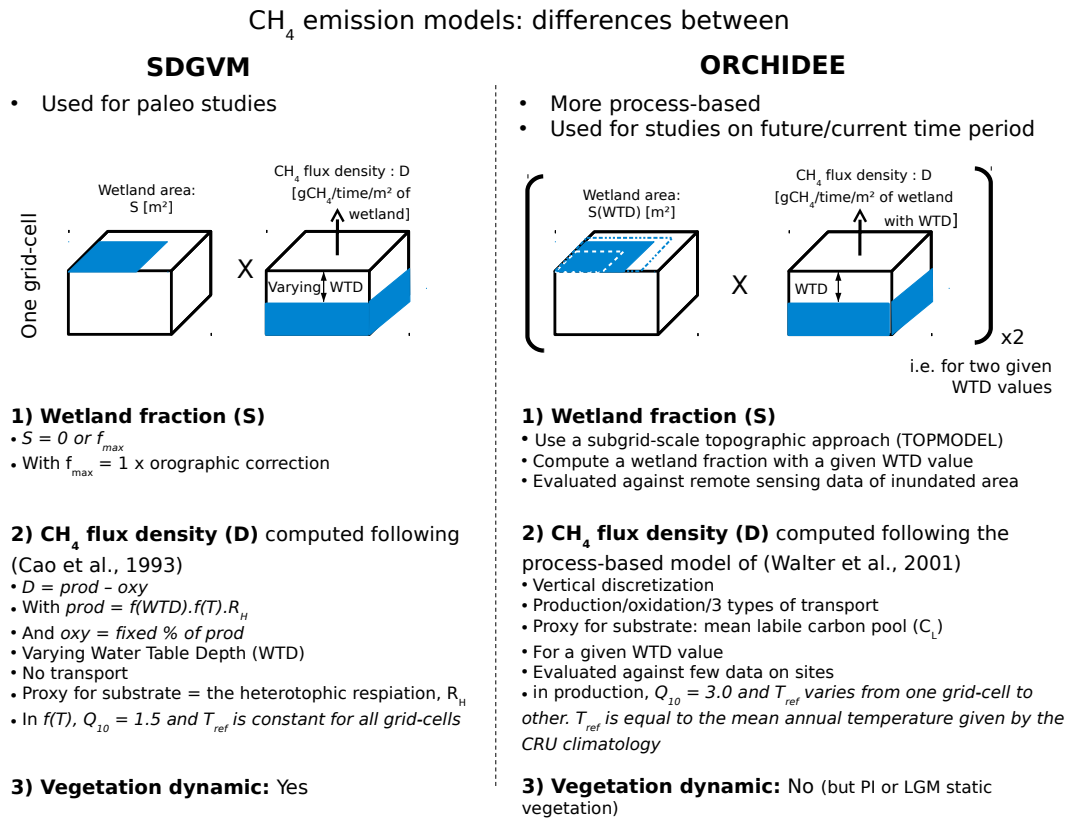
$CH_4$ emission models: differences between

SDGVM

• Used for paleo studies

One grid-cell

Wetland area: S [m²]

X

$CH_4$ flux density : D [g$CH_4$/time/m² of wetland]

Varying WTD

1) Wetland fraction (S)
• $S = 0$ or $f_{max}$
• With $f_{max}$ = 1 x orographic correction

2) $CH_4$ flux density (D) computed following (Cao et al., 1993)
• $D = prod – oxy$
• With $prod = f(WTD).f(T).R_H$
• And $oxy$ = fixed % of prod
• Varying Water Table Depth (WTD)
• No transport
• Proxy for substrate = the heterotophic respiation, $R_H$
• In $f(T)$, $Q_{10} = 1.5$ and $T_{ref}$ is constant for all grid-cells

3) Vegetation dynamic: Yes

ORCHIDEE

• More process-based
• Used for studies on future/current time period

Wetland area: S(WTD) [m²]

X

$CH_4$ flux density : D [g$CH_4$/time/m² of wetland with WTD]

WTD

x2

i.e. for two given WTD values

1) Wetland fraction (S)
• Use a subgrid-scale topographic approach (TOPMODEL)
• Compute a wetland fraction with a given WTD value
• Evaluated against remote sensing data of inundated area

2) $CH_4$ flux density (D) computed following the process-based model of (Walter et al., 2001)
• Vertical discretization
• Production/oxidation/3 types of transport
• Proxy for substrate: mean labile carbon pool ($C_L$)
• For a given WTD value
• Evaluated against few data on sites
• in production, $Q_{10} = 3.0$ and $T_{ref}$ varies from one grid-cell to other. $T_{ref}$ is equal to the mean annual temperature given by the CRU climatology

3) Vegetation dynamic: No (but PI or LGM static vegetation)